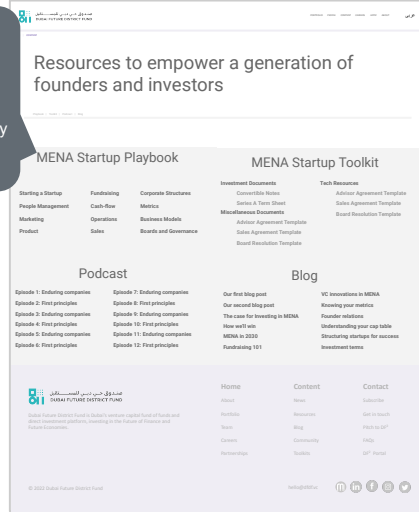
صندوق دبي للمستقبل
DUBAI FUTURE DISTRICT FUND

عربي

Resources to empower a generation of founders and investors

MENA Startup Playbook

Starting a Startup
People Management
Marketing
Product

Fundraising
Cash-flow
Operations
Sales

Corporate Structures
Metrics
Business Models
Boards and Governance

MENA Startup Toolkit

Investment Documents
Convertible Notes
Series A Term Sheet
Miscellaneous Documents
Advisor Agreement Template
Sales Agreement Template
Board Resolution Template

Tech Resources
Advisor Agreement Template
Sales Agreement Template
Board Resolution Template

Podcast

Episode 1: Enduring companies
Episode 2: First principles
Episode 3: Enduring companies
Episode 4: First principles
Episode 5: Enduring companies
Episode 6: First principles

Episode 7: Enduring companies
Episode 8: First principles
Episode 9: Enduring companies
Episode 10: First principles
Episode 11: Enduring companies
Episode 12: First principles

Blog

Our first blog post
Our second blog post
The case for Investing in MENA
How we'll win
MENA in 2030
Fundraising 101

VC innovations in MENA
Knowing your metrics
Founder relations
Understanding your cap table
Structuring startups for success
Investment terms

صندوق دبي للمستقبل
DUBAI FUTURE DISTRICT FUND

Dubai Future District Fund is Dubai's venture capital fund of funds and direct investment platform, investing in the future of finance and future economies.

Home
About
Portfolio
Team
Careers
Partnerships

Content
News
Resources
Blog
Community
Toolkit

Contact
Subscribe
Get in touch
Pitch to us
FAQs
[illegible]

© 2022 Dubai Future District Fund

hello@dfdf.ae